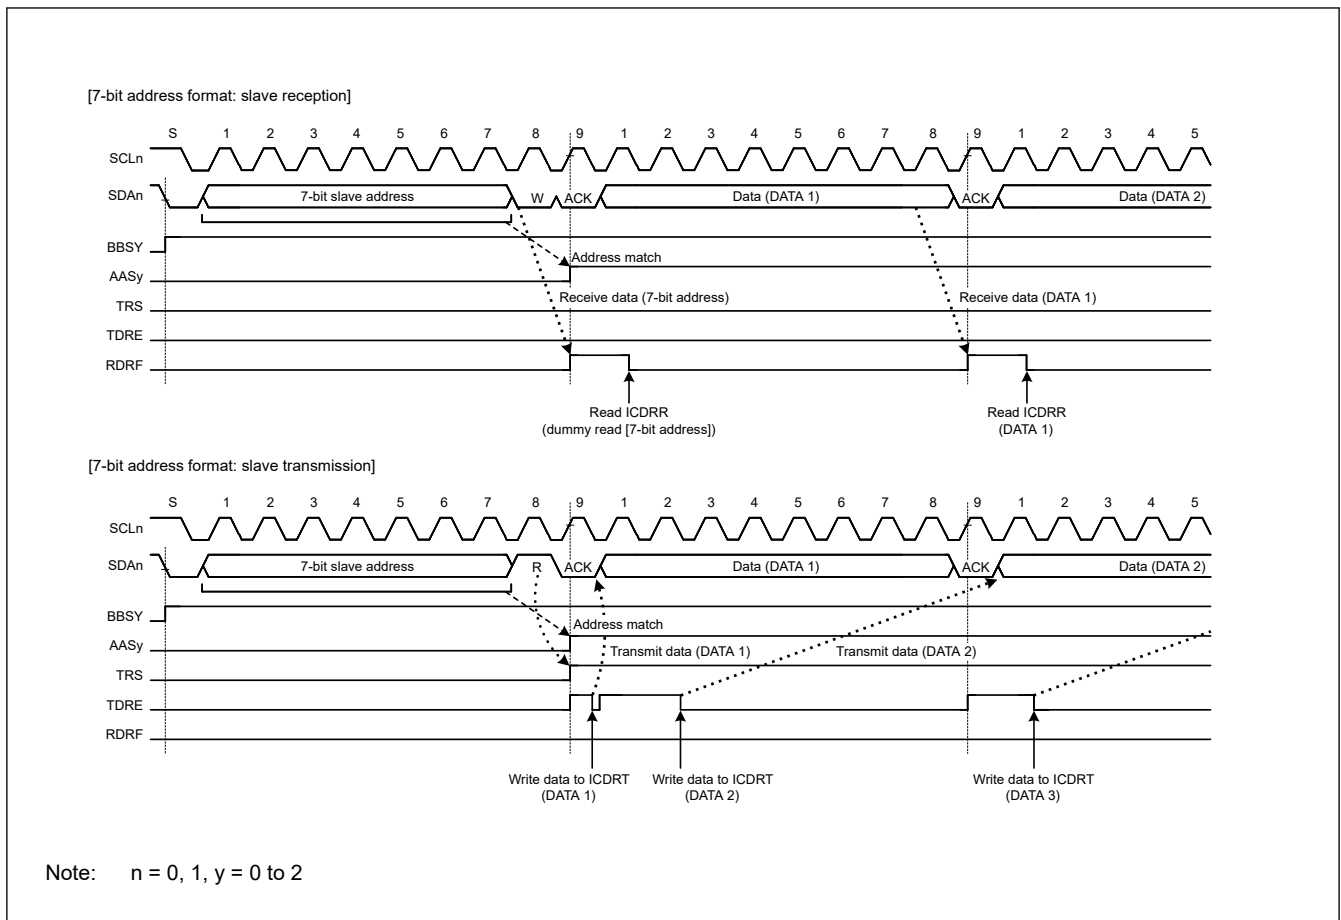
[7-bit address format: slave reception]

S 1 2 3 4 5 6 7 8 9 1 2 3 4 5 6 7 8 9 1 2 3 4 5

SCLn

SDAn

7-bit slave address

W ACK

Data (DATA 1)

ACK

Data (DATA 2)

BBSY

Address match

AASy

Receive data (7-bit address)

Receive data (DATA 1)

TRS

TDRE

RDRF

Read ICDRR (dummy read [7-bit address])

Read ICDRR (DATA 1)

[7-bit address format: slave transmission]

S 1 2 3 4 5 6 7 8 9 1 2 3 4 5 6 7 8 9 1 2 3 4 5

SCLn

SDAn

7-bit slave address

R ACK

Data (DATA 1)

ACK

Data (DATA 2)

BBSY

Address match

AASy

Transmit data (DATA 1)

Transmit data (DATA 2)

TRS

TDRE

RDRF

Write data to ICDRT (DATA 1)

Write data to ICDRT (DATA 2)

Write data to ICDRT (DATA 3)

Note: n = 0, 1, y = 0 to 2